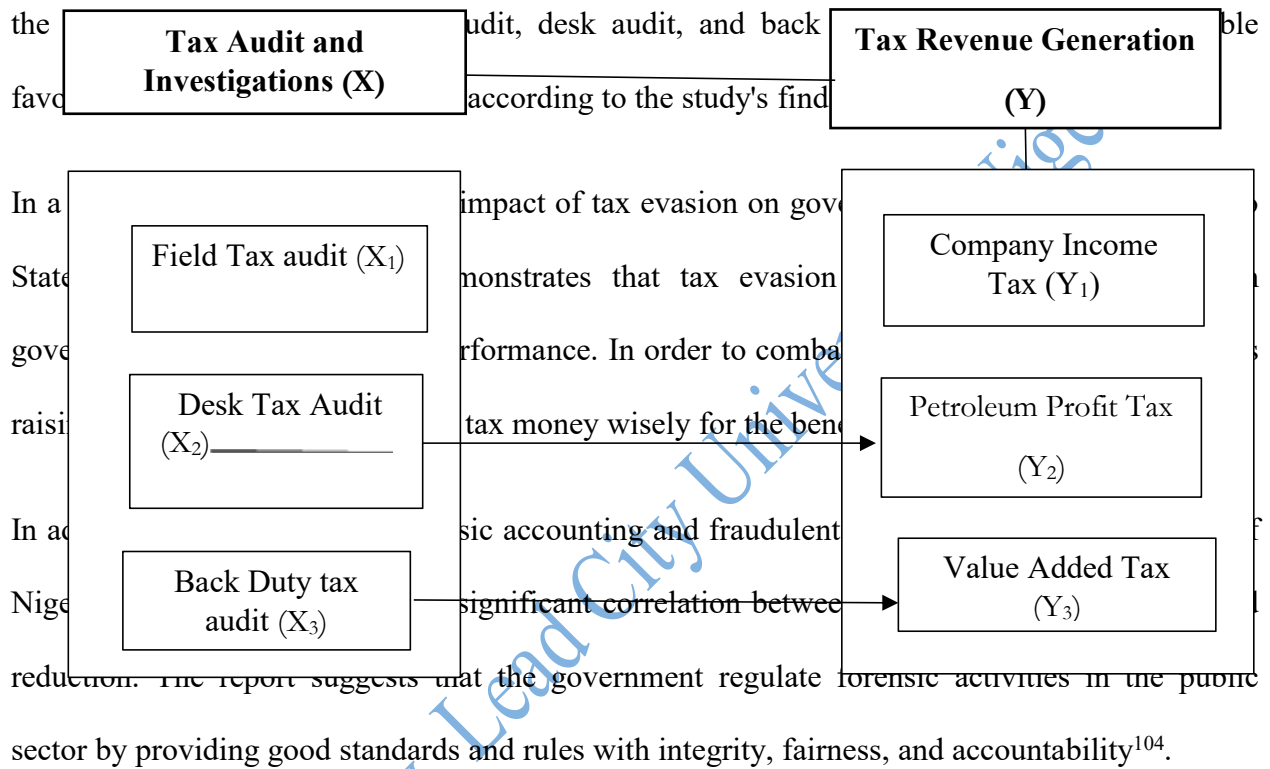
the udit, desk audit, and back ble favo according to the study's find

Tax Audit and Investigations (X)

Tax Revenue Generation (Y)

In a impact of tax evasion on gove

State monstrates that tax evasion

gove rformance. In order to comba

raisi tax money wisely for the bene

Field Tax audit $(X_1)$

Desk Tax Audit $(X_2)$

Back Duty tax audit $(X_3)$

Company Income Tax $(Y_1)$

Petroleum Profit Tax $(Y_2)$

Value Added Tax $(Y_3)$

In ac sic accounting and fraudulent f

Nige significant correlation betwee

reduction. The report suggests that the government regulate forensic activities in the public sector by providing good standards and rules with integrity, fairness, and accountability$^{104}$.

Lead City University